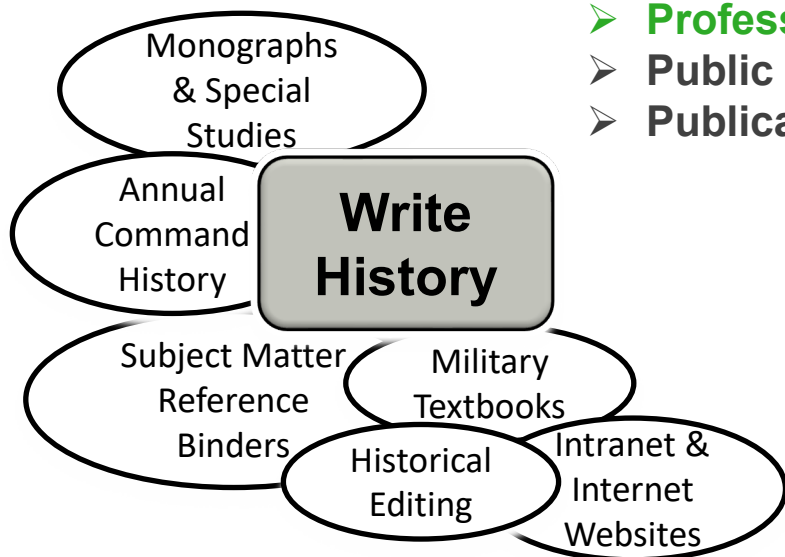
➢ Profess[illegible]
➢ Public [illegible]
➢ Publica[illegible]

Monographs & Special Studies

Annual Command History

Write History

Subject Matter Reference Binders

Military Textbooks

Historical Editing

Intranet & Internet Websites